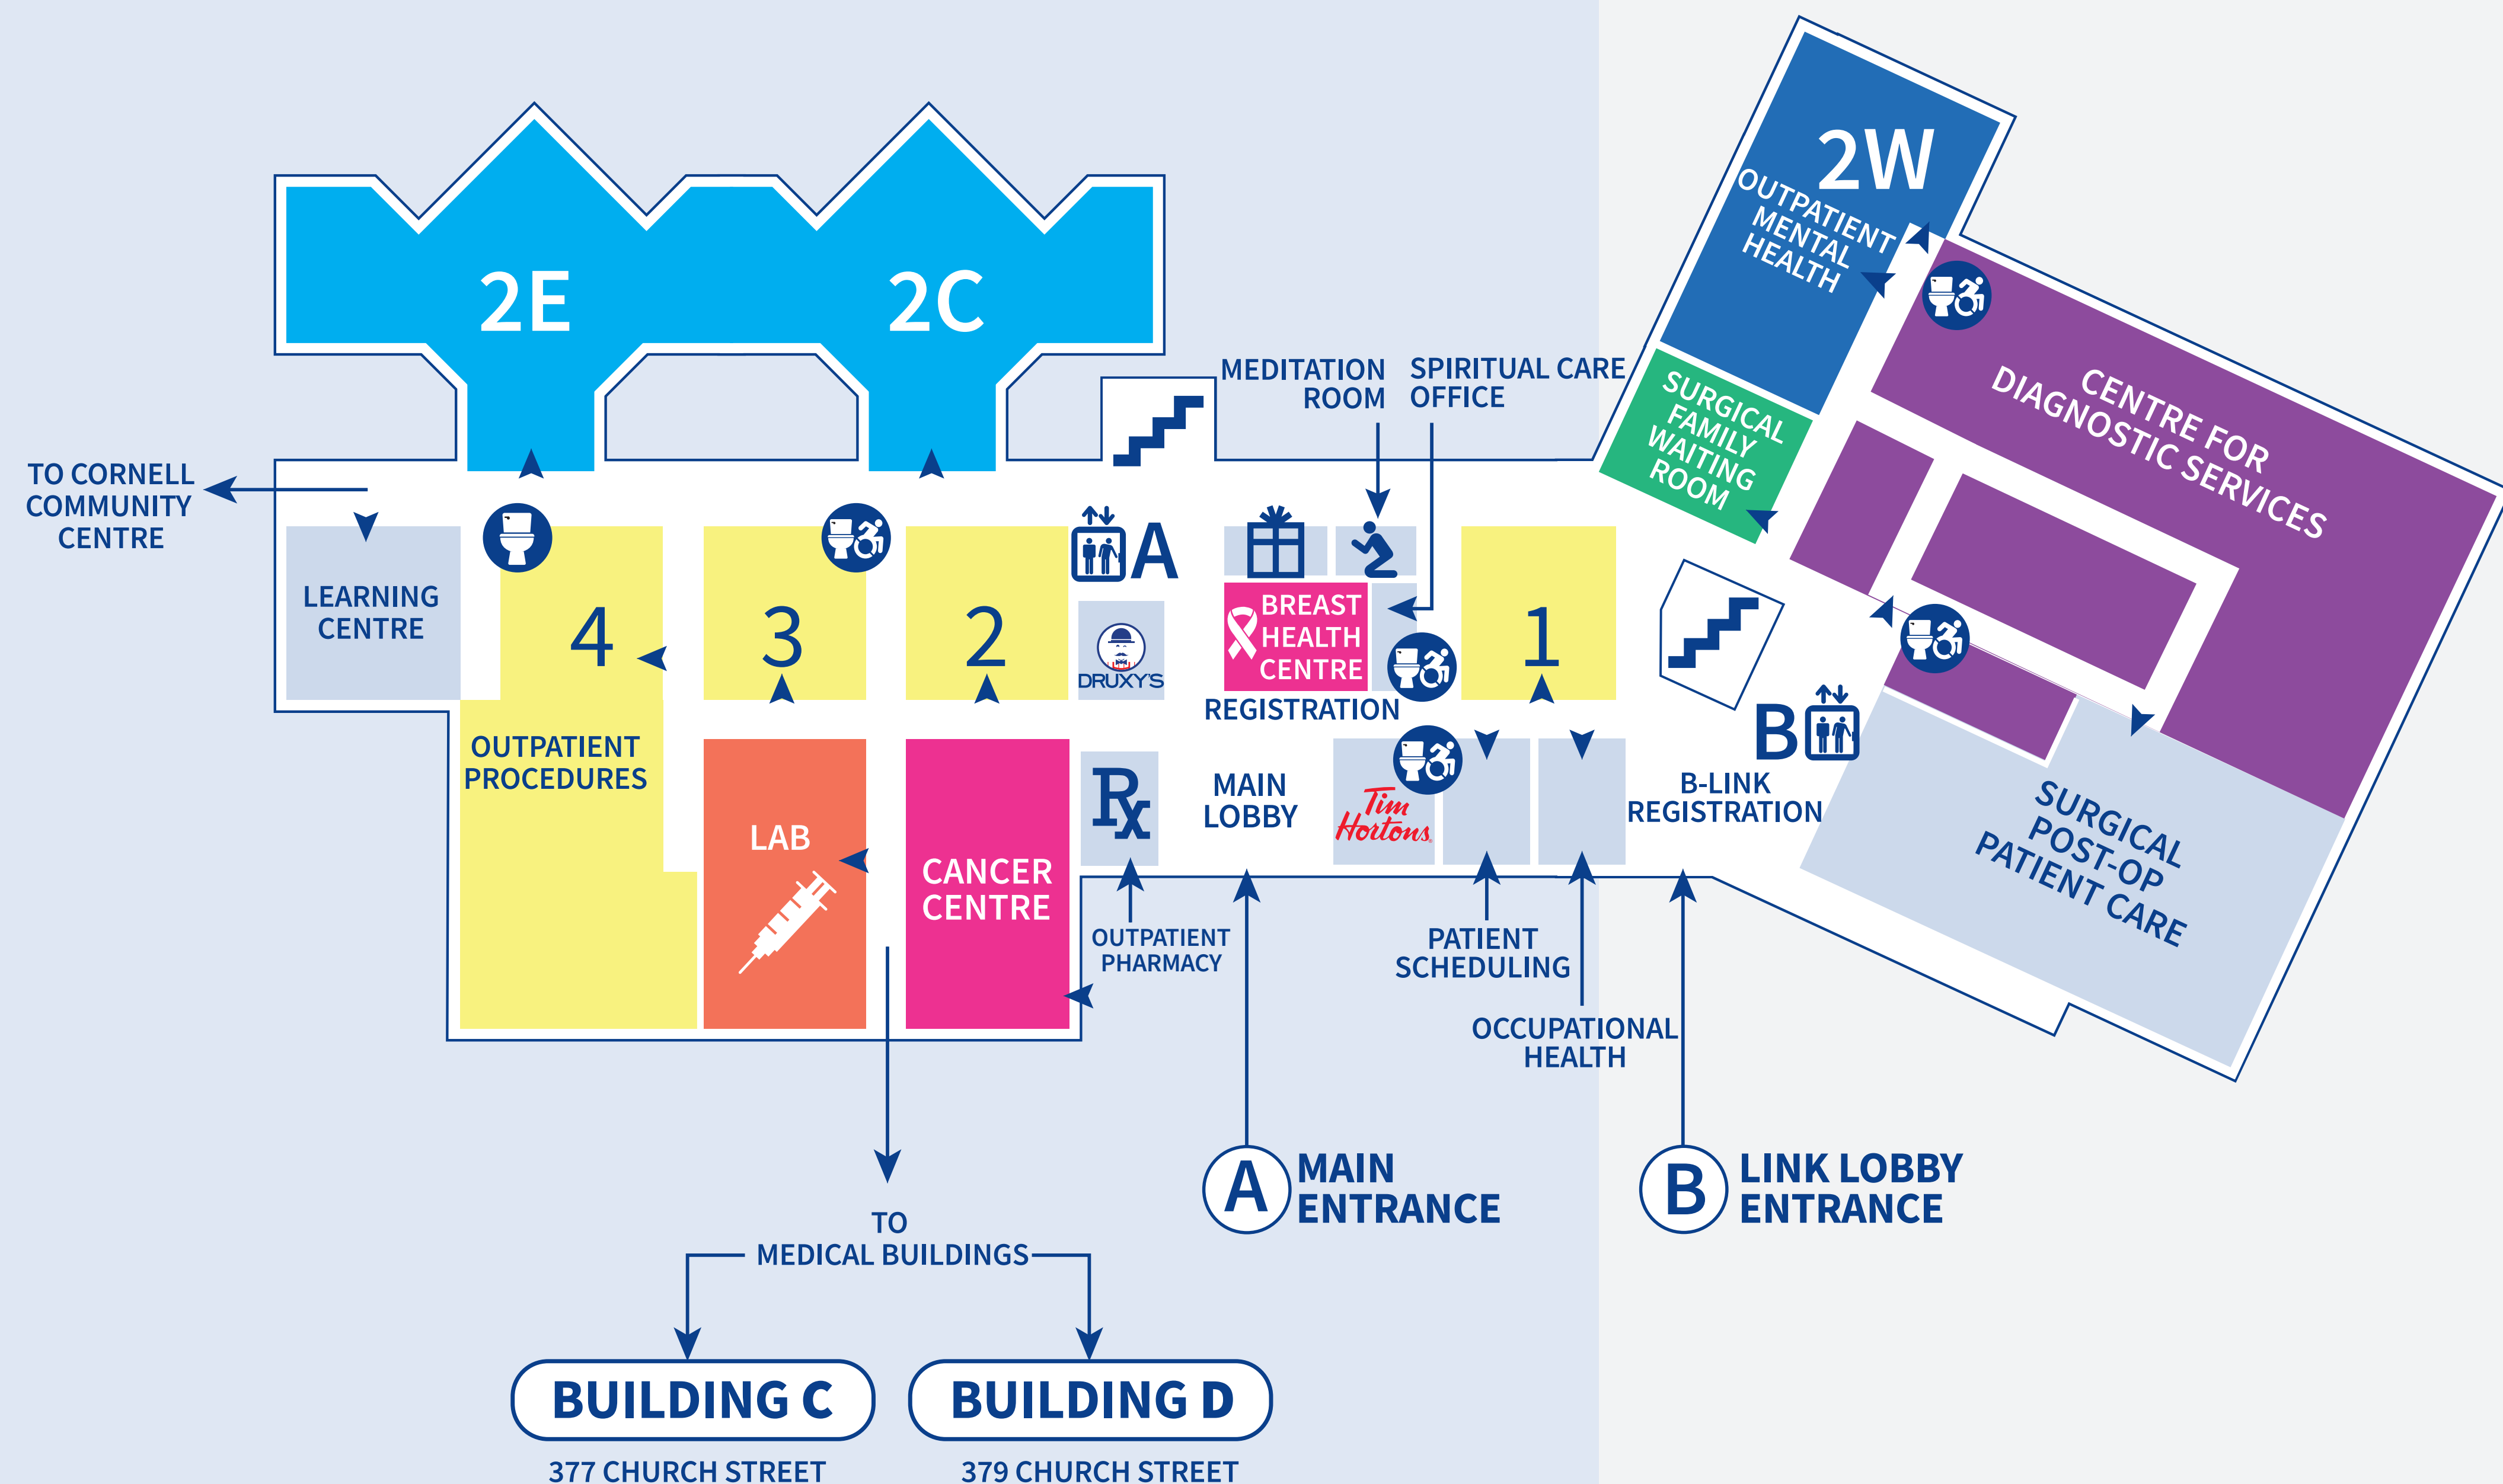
2E

2C

2W
OUTPATIENT MENTAL HEALTH

TO CORNELL COMMUNITY CENTRE

MEDITATION ROOM

SPIRITUAL CARE OFFICE

SURGICAL FAMILY WAITING ROOM

CENTRE FOR DIAGNOSTIC SERVICES

LEARNING CENTRE

4

3

2

A

BREAST HEALTH CENTRE

1

DRUXY'S

REGISTRATION

B

OUTPATIENT PROCEDURES

LAB

CANCER CENTRE

MAIN LOBBY

Tim Hortons

B-LINK REGISTRATION

SURGICAL POST-OP PATIENT CARE

OUTPATIENT PHARMACY

PATIENT SCHEDULING

OCCUPATIONAL HEALTH

TO MEDICAL BUILDINGS

A MAIN ENTRANCE

B LINK LOBBY ENTRANCE

BUILDING C
377 CHURCH STREET

BUILDING D
379 CHURCH STREET